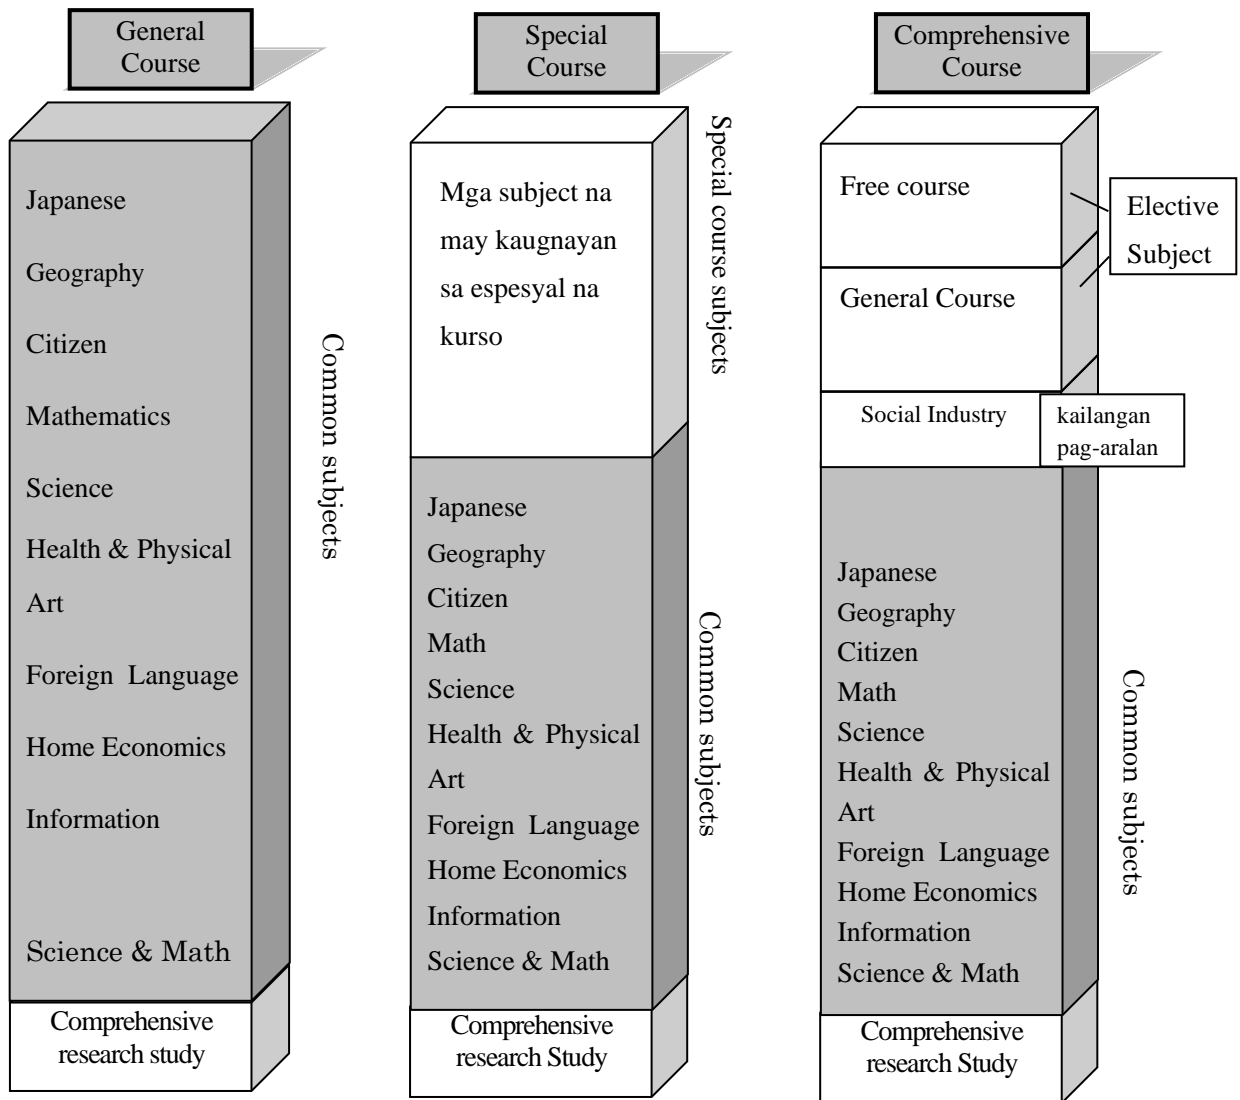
General Course

Japanese
Geography
Citizen
Mathematics
Science
Health & Physical
Art
Foreign Language
Home Economics
Information
Science & Math

Common subjects

Comprehensive research study

Special Course

Mga subject na may kaugnayan sa espesyal na kurso

Special course subjects

Japanese
Geography
Citizen
Math
Science
Health & Physical
Art
Foreign Language
Home Economics
Information
Science & Math

Common subjects

Comprehensive research Study

Comprehensive Course

Free course

Elective Subject

General Course

Social Industry

kailangan pag-aralan

Japanese
Geography
Citizen
Math
Science
Health & Physical
Art
Foreign Language
Home Economics
Information
Science & Math

Common subjects

Comprehensive research Study